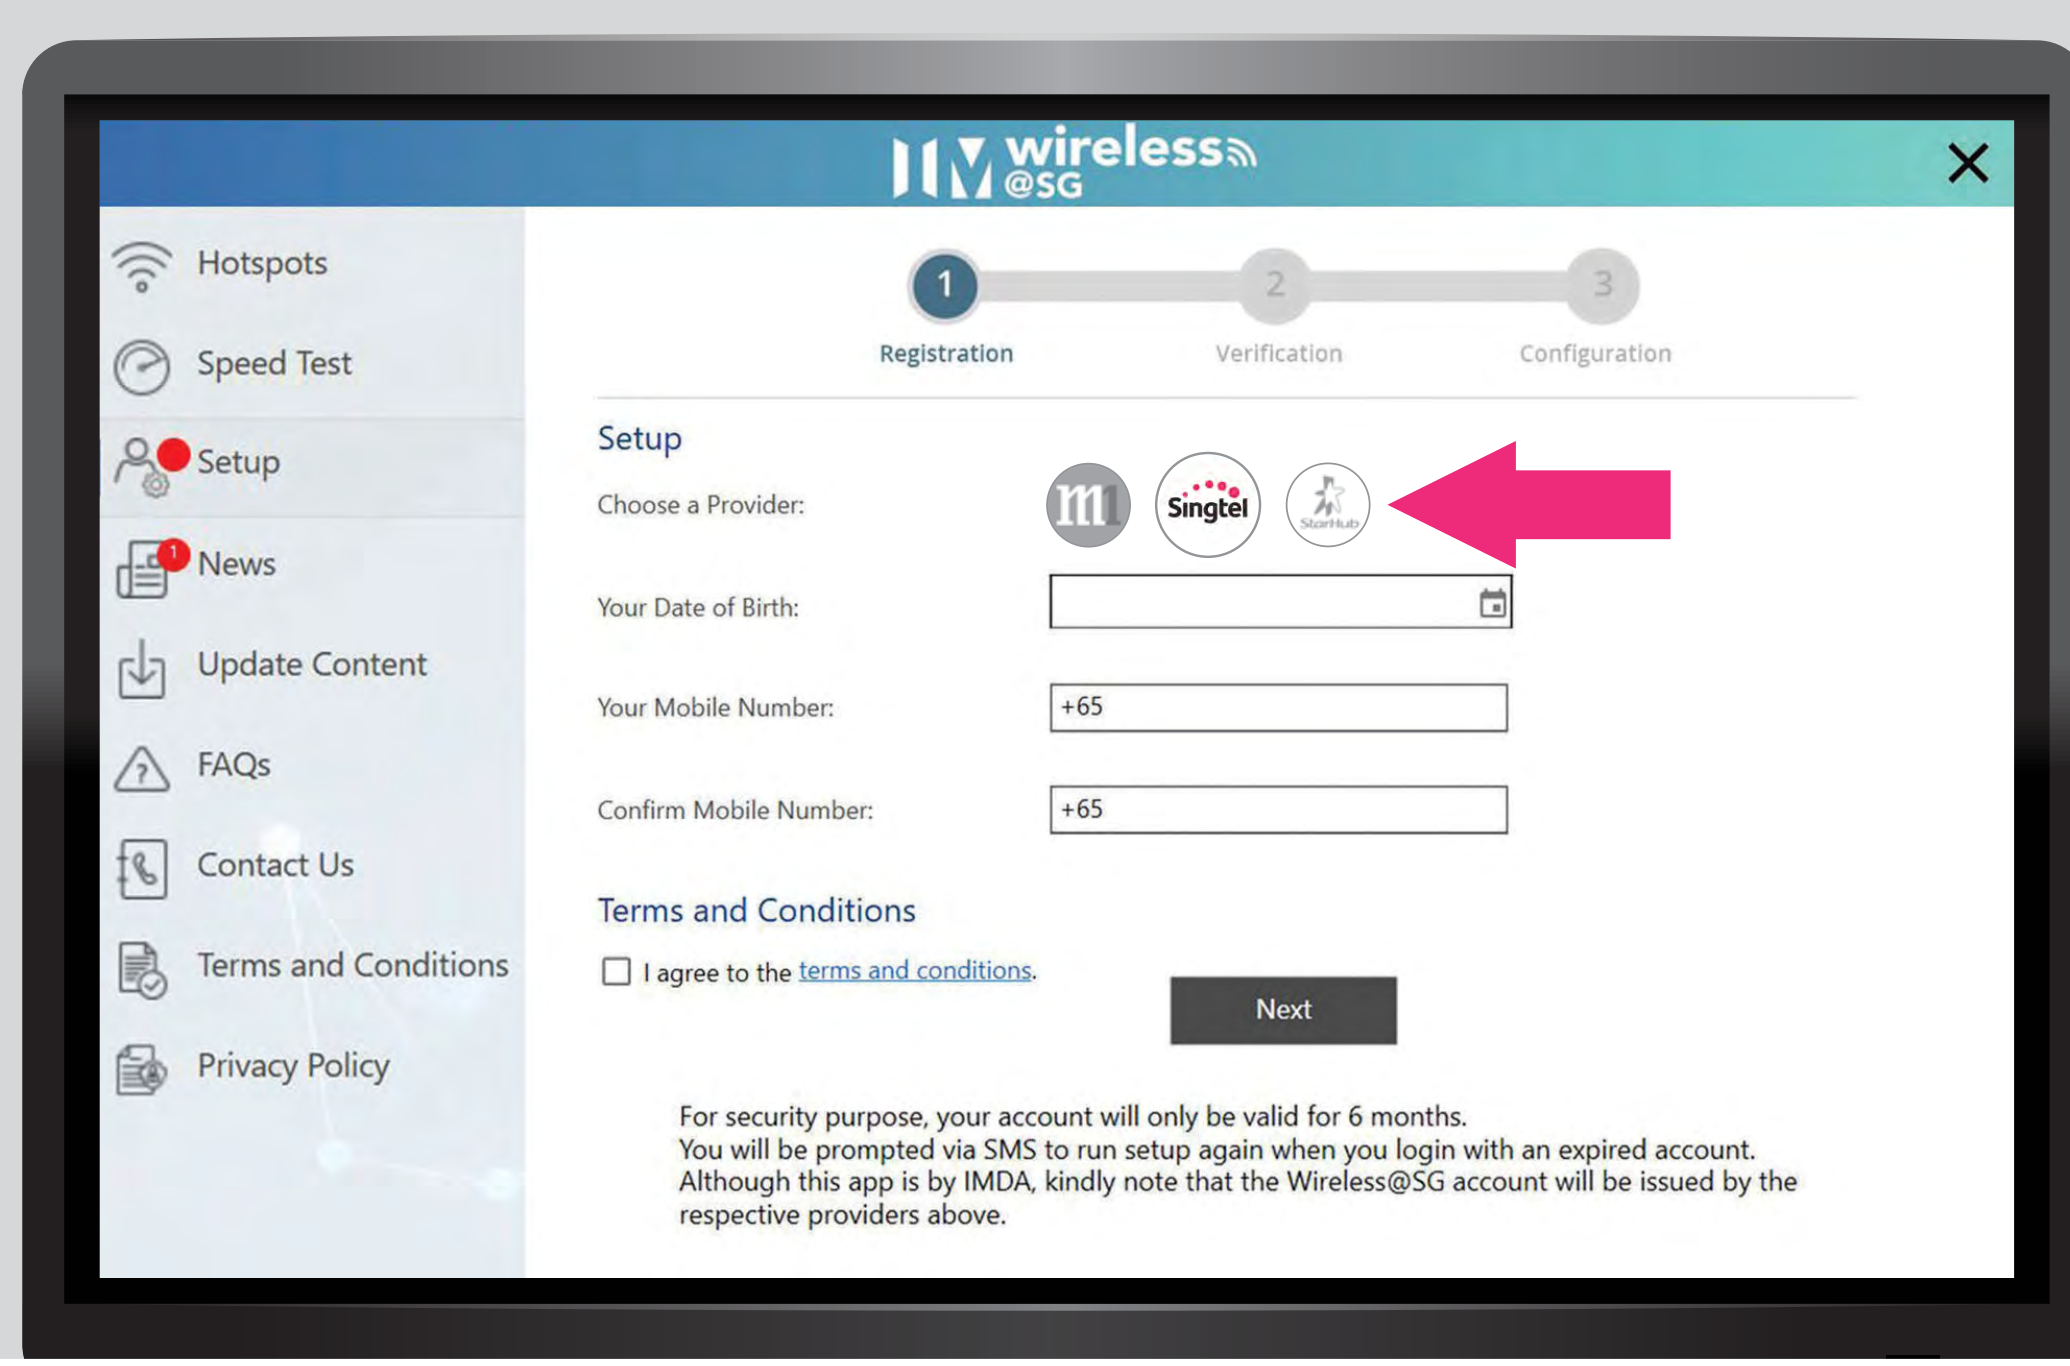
wireless @SG

Hotspots
Speed Test
Setup
1 News
Update Content
FAQs
Contact Us
Terms and Conditions
Privacy Policy

1 Registration
2 Verification
3 Configuration

Setup

Choose a Provider: m1 Singtel StarHub

Your Date of Birth:

Your Mobile Number: +65

Confirm Mobile Number: +65

Terms and Conditions

I agree to the terms and conditions.

Next

For security purpose, your account will only be valid for 6 months.
You will be prompted via SMS to run setup again when you login with an expired account.
Although this app is by IMDA, kindly note that the Wireless@SG account will be issued by the respective providers above.